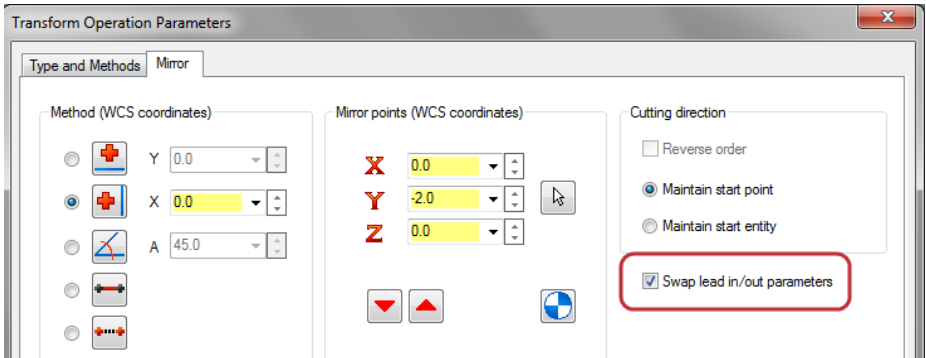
Transform Operation Parameters

Type and Methods
Mirror

Method (WCS coordinates)

Y 0.0
X 0.0
A 45.0

Mirror points (WCS coordinates)

X 0.0
Y -2.0
Z 0.0

Cutting direction

Reverse order
Maintain start point
Maintain start entity

Swap lead in/out parameters